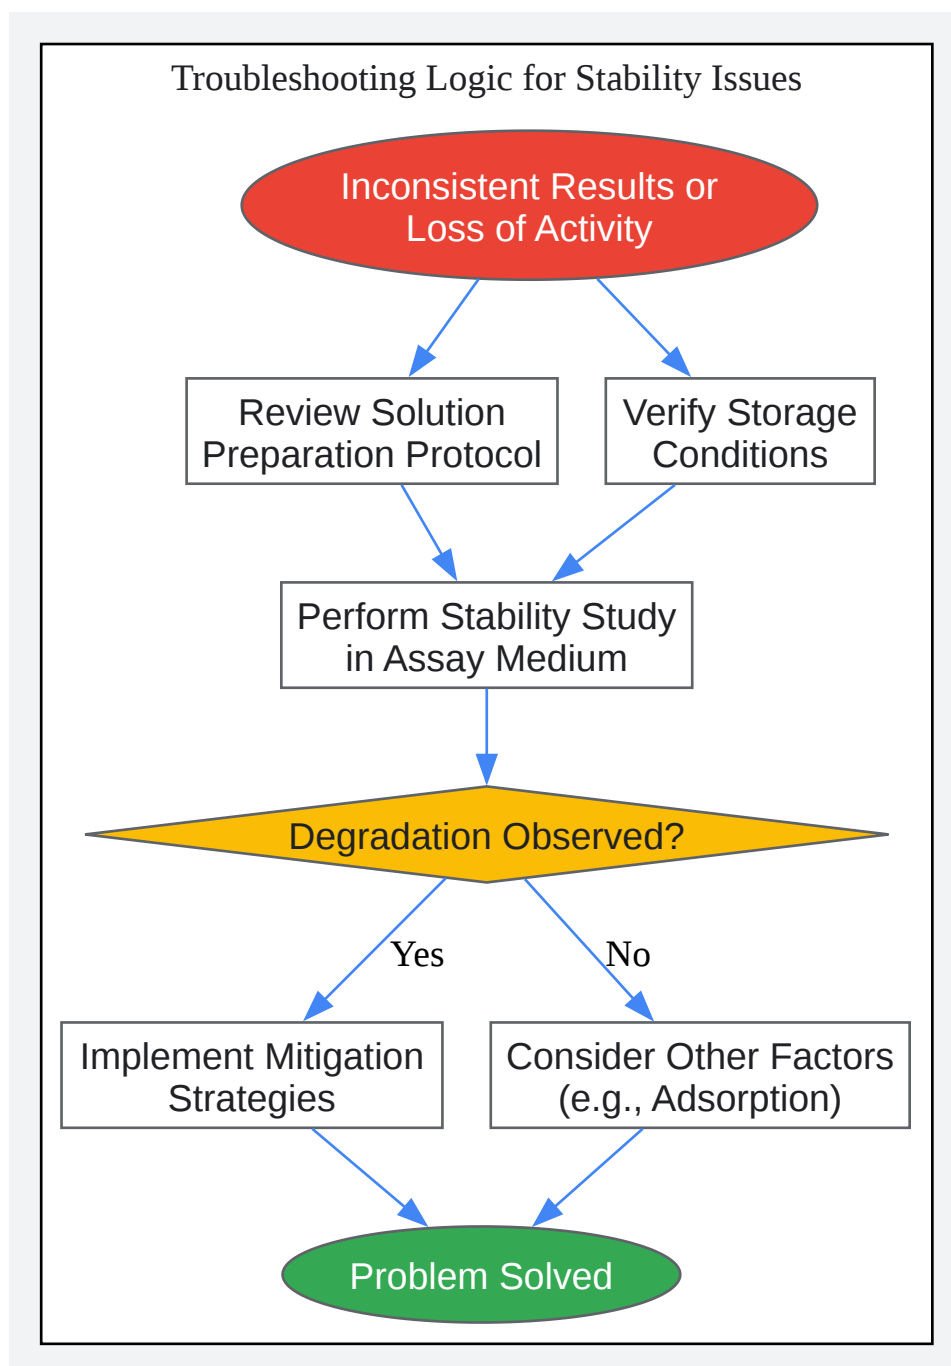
Troubleshooting Logic for Stability Issues

Inconsistent Results or Loss of Activity

Review Solution Preparation Protocol

Verify Storage Conditions

Perform Stability Study in Assay Medium

Degradation Observed?

Yes

No

Implement Mitigation Strategies

Consider Other Factors (e.g., Adsorption)

Problem Solved